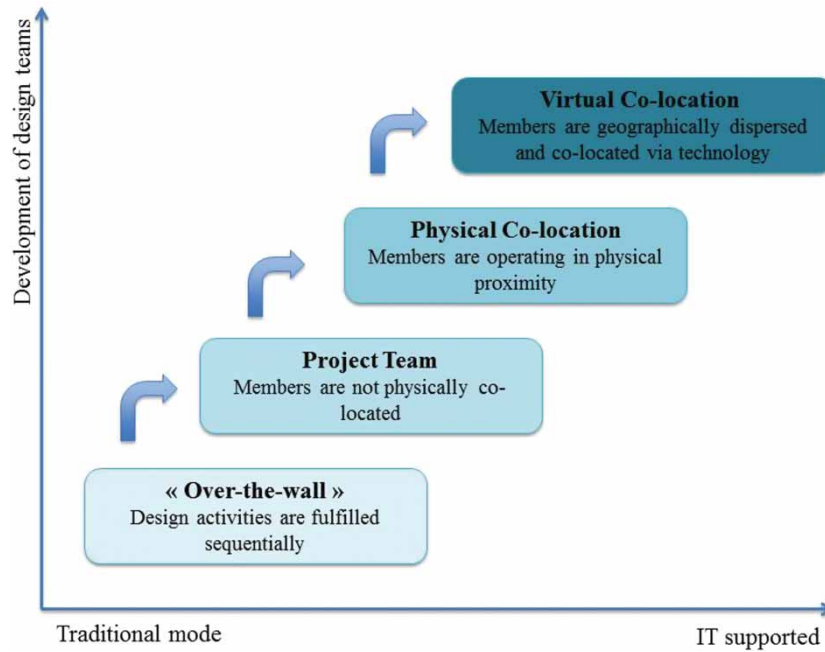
Development of design teams

Virtual Co-location
Members are geographically dispersed and co-located via technology

Physical Co-location
Members are operating in physical proximity

Project Team
Members are not physically co-located

« Over-the-wall »
Design activities are fulfilled sequentially

Traditional mode

IT supported